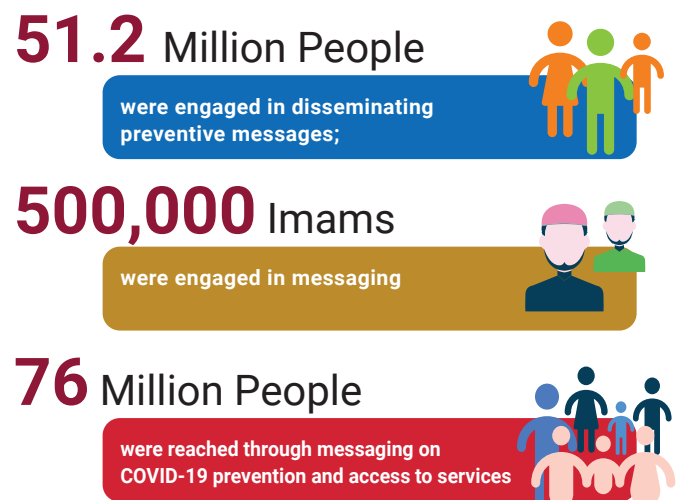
51.2 Million People

were engaged in disseminating preventive messages;

500,000 Imams

were engaged in messaging

76 Million People

were reached through messaging on COVID-19 prevention and access to services